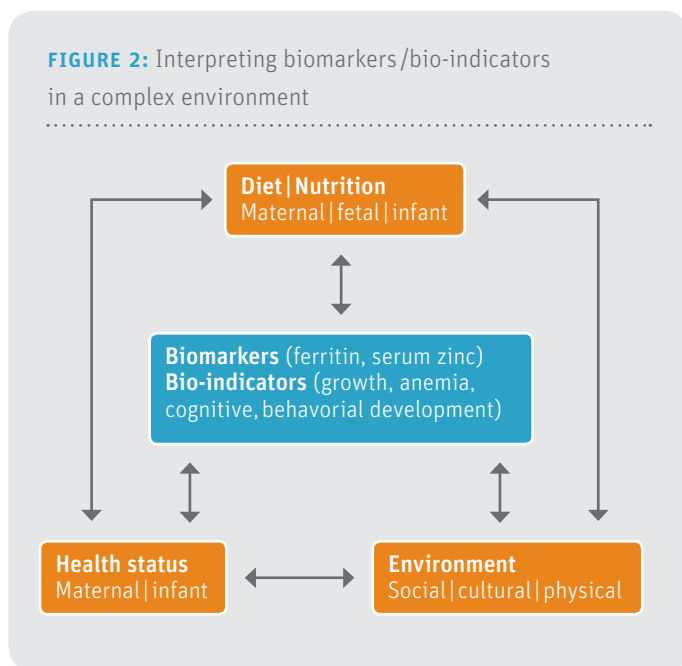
FIGURE 2: Interpreting biomarkers/bio-indicators in a complex environment

Diet | Nutrition
Maternal | fetal | infant

Biomarkers (ferritin, serum zinc)
Bio-indicators (growth, anemia, cognitive, behavorial development)

Health status
Maternal | infant

Environment
Social | cultural | physical